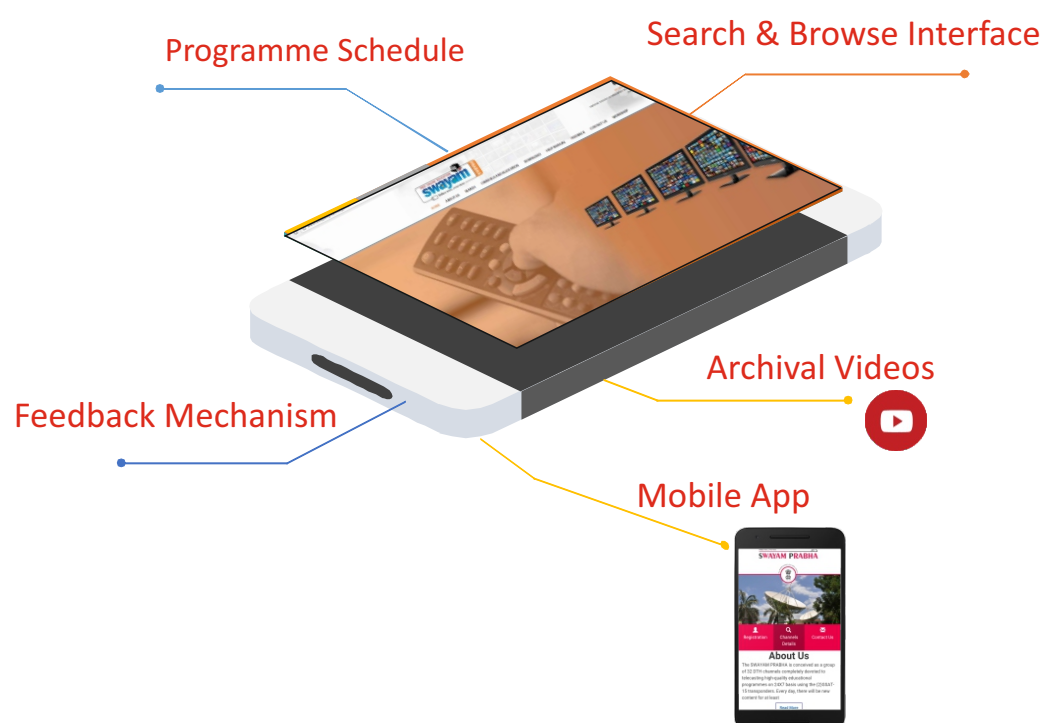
Programme Schedule

Search & Browse Interface

Archival Videos

Feedback Mechanism

Mobile App

swayam

SWAYAM PRABHA

Registration

Channels Details

Contact Us

About Us

The SWAYAM PRABHA is conceived as a group of 32 DTH channels completely devoted to telecasting high quality educational programmes on 24X7 basis using the GSAT-15 transponders. Every day, there will be new content for at least

Read More